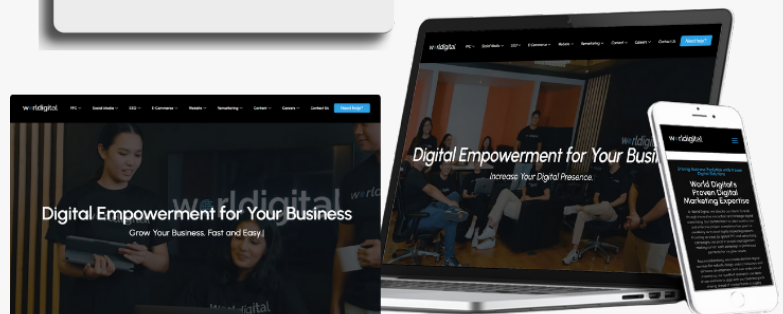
worldigital PPC Social Media SEO E-Commerce Website Remarketing Content Careers Contact Us Need Help?

worldigital

Digital Empowerment for Your Business

Grow Your Business, Fast and Easy!

worldigital PPC Social Media SEO E-Commerce Website Remarketing Content Careers Contact Us Need Help?

Digital Empowerment for Your Busi

Increase Your Digital Presence

worldigital

worldigital

World Digital's Proven Digital Marketing Expertise